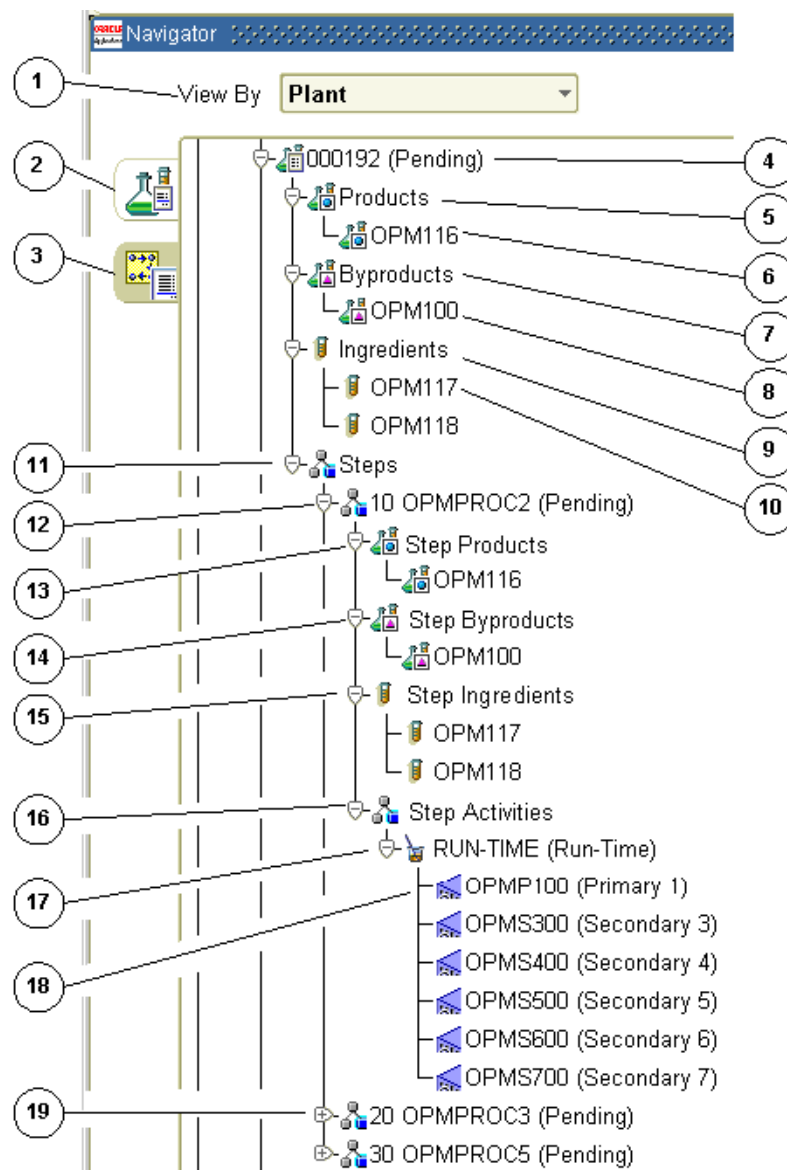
Navigator

1 View By Plant

2

3

000192 (Pending) 4

Products 5

OPM116 6

Byproducts 7

OPM100 8

Ingredients 9

OPM117 10

OPM118

11 Steps

12 10 OPMPROC2 (Pending)

13 Step Products

OPM116

14 Step Byproducts

OPM100

15 Step Ingredients

OPM117

OPM118

16 Step Activities

17 RUN-TIME (Run-Time)

18 OPMP100 (Primary 1)

OPMS300 (Secondary 3)

OPMS400 (Secondary 4)

OPMS500 (Secondary 5)

OPMS600 (Secondary 6)

OPMS700 (Secondary 7)

19 20 OPMPROC3 (Pending)

30 OPMPROC5 (Pending)